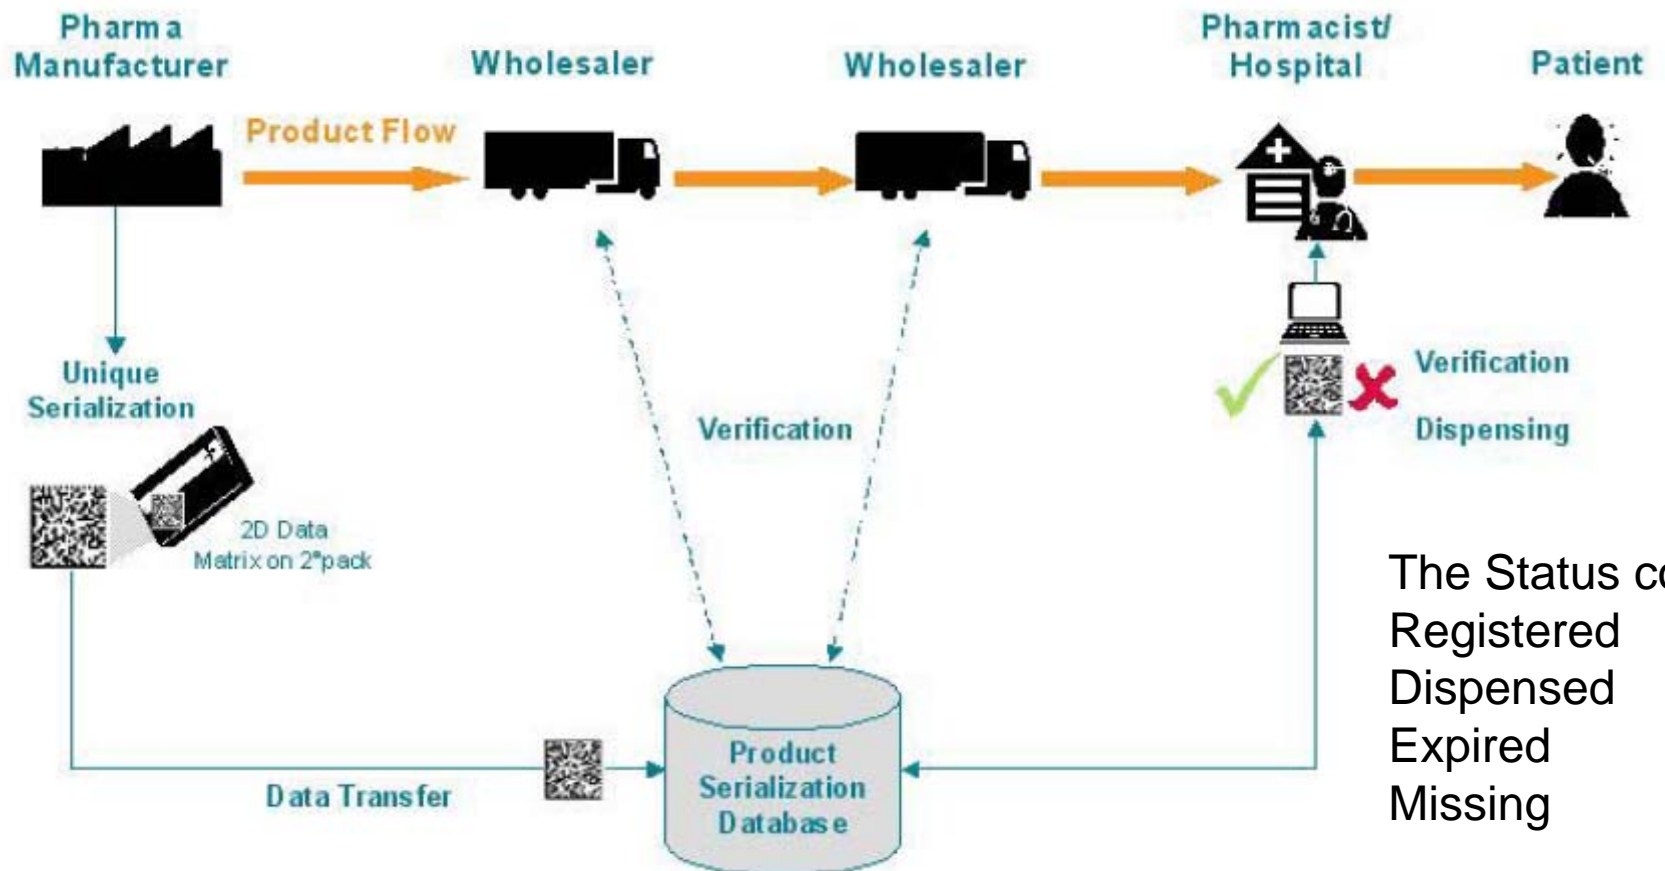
Pharma Manufacturer

Wholesaler

Wholesaler

Pharmacist/ Hospital

Patient

Product Flow

Unique Serialization

2D Data Matrix on 2°pack

Verification

Verification

Dispensing

Data Transfer

Product Serialization Database

The Status c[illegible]
Registered
Dispensed
Expired
Missing